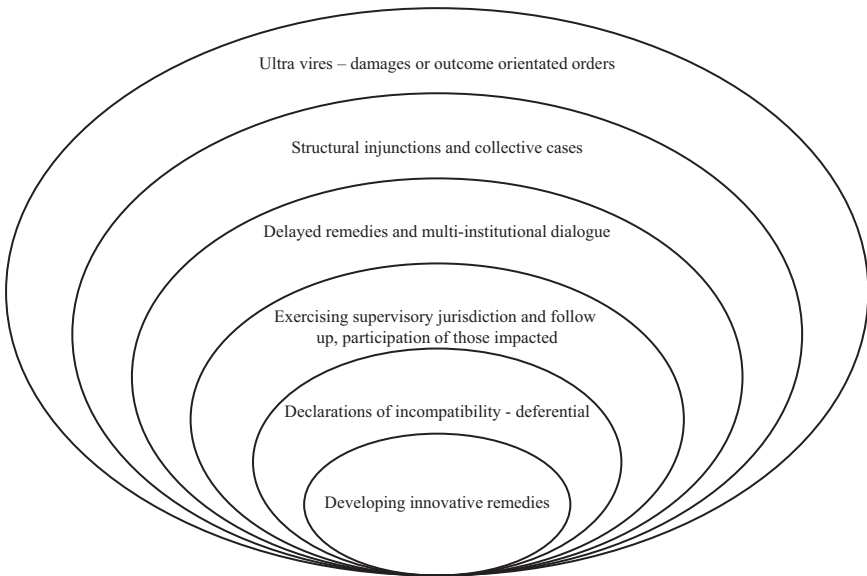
Ultra vires – damages or outcome orientated orders

Structural injunctions and collective cases

Delayed remedies and multi-institutional dialogue

Exercising supervisory jurisdiction and follow up, participation of those impacted

Declarations of incompatibility - deferential

Developing innovative remedies